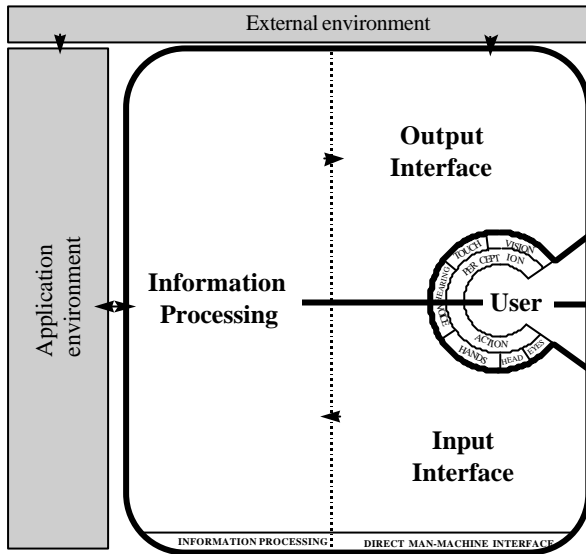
External environment

Application environment

Output Interface

Information Processing

TOUCH VISION
PERCEPTION
HEARING
User
VOICE
ACTION
HANDS HEAD EYES

Input Interface

INFORMATION PROCESSING

DIRECT MAN-MACHINE INTERFACE